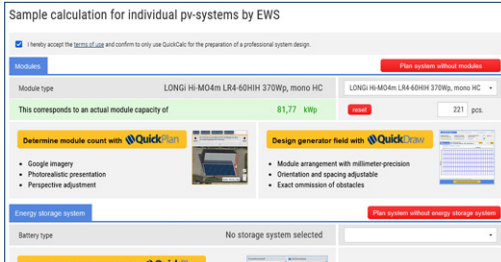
Sample calculation for individual pv-systems by EWS

I hereby accept the terms of use and confirm to only use QuickCalc for the preparation of a professional system design.

Modules

Plan system without modules

Module type

LONGi Hi-MO4m LR4-60HIH 370Wp, mono HC

LONGi Hi-MO4m LR4-60HIH 370Wp, mono HC

This corresponds to an actual module capacity of

81,77 kWp

reset

221 pcs.

Determine module count with QuickPlan

- Google imagery
- Photorealistic presentation
- Perspective adjustment

Design generator field with QuickDraw

- Module arrangement with millimeter-precision
- Orientation and spacing adjustable
- Exact ommission of obstacles

Energy storage system

Plan system without energy storage system

Battery type

No storage system selected